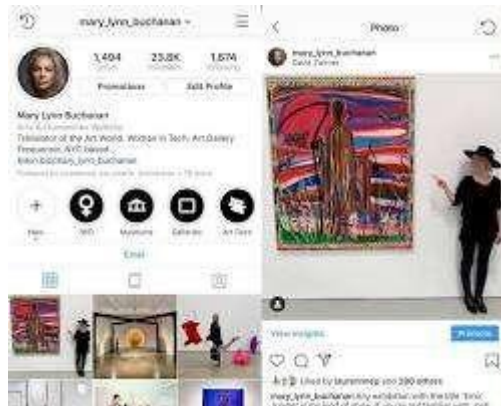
mary_lynn_buchanan

1,494
23.8K
1,674

Promotions
Edit Profile

Mary Lynn Buchanan
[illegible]
Television of the Art World. Woman in Tech. Art Gallery Frequenter. NYC based.
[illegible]

New
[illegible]
Museums
Galleries
Art Fairs

Email

Photo

mary_lynn_buchanan
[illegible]

View Insights
Promote

Liked by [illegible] and 280 others
mary_lynn_buchanan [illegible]